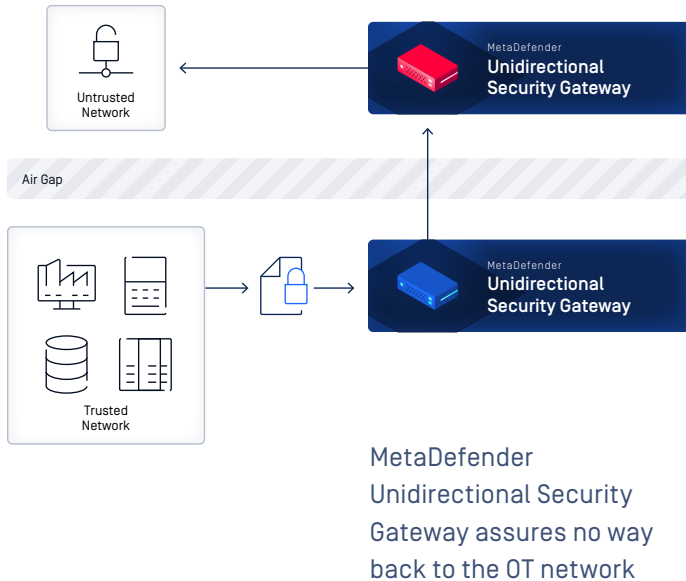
Untrusted Network

MetaDefender
Unidirectional Security Gateway

Air Gap

Trusted Network

MetaDefender
Unidirectional Security Gateway

MetaDefender Unidirectional Security Gateway assures no way back to the OT network